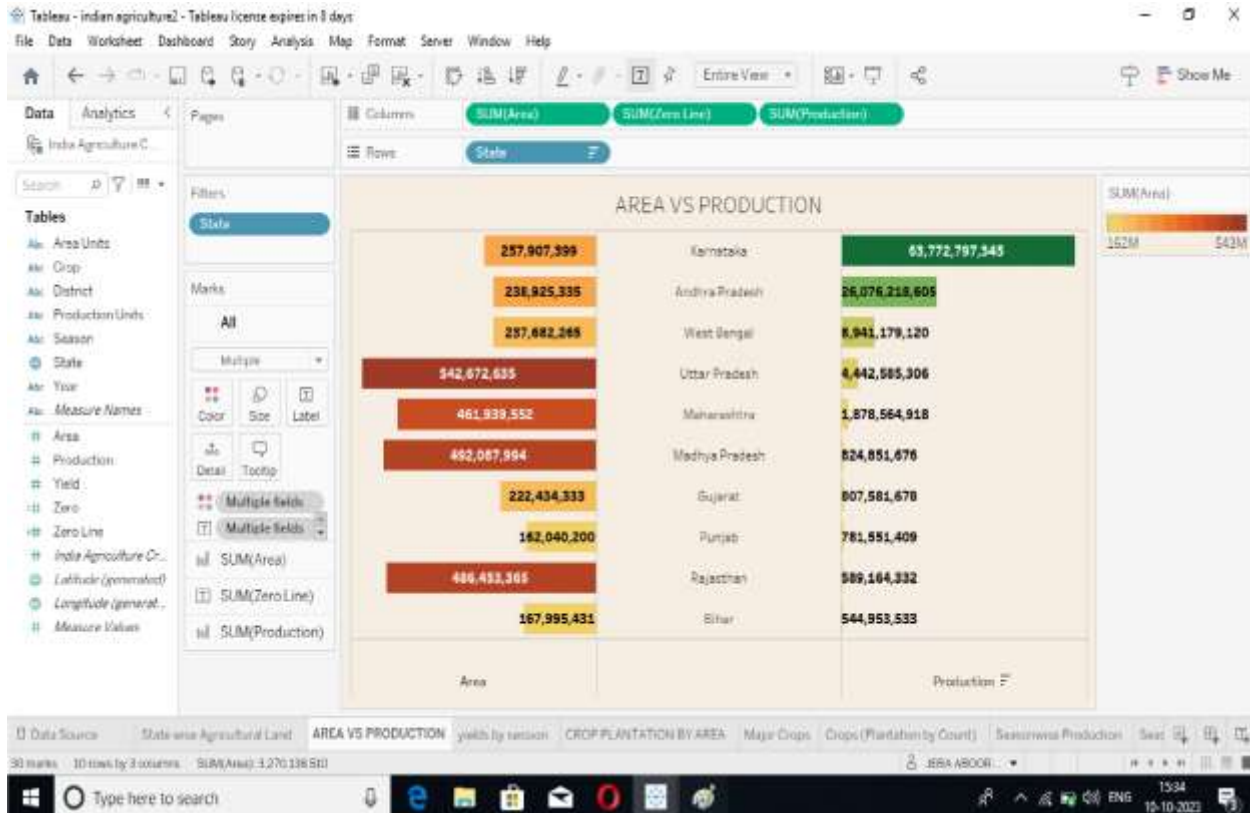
Tableau - indian agriculture2 - Tableau licence expires in 3 days

File Data Worksheet Dashboard Story Analysis Map Format Server Window Help

Entire View

Show Me

Data Analytics

India Agriculture C...

Search

Tables

Area Units
Crop
District
Production Units
Season
State
Year
Measure Names
Area
Production
Yield
Zero
Zero Line
India Agriculture Cr...
Latitude (generated)
Longitude (generat...
Measure Values

Pages

Filters

State

Marks

All

Multiple

Color Size Label

Detail Tooltip

Multiple fields

Multiple fields

SUM(Area)

SUM(Zero Line)

SUM(Production)

Columns SUM(Area) SUM(Zero Line) SUM(Production)

Rows State

AREA VS PRODUCTION

| Area | State | Production |
|---|---|---|
| 257,907,399 | Karnataka | 63,772,797,345 |
| 238,925,335 | Andhra Pradesh | 26,076,218,605 |
| 257,682,265 | West Bengal | 8,941,179,120 |
| 542,672,635 | Uttar Pradesh | 4,442,585,306 |
| 461,939,552 | Maharashtra | 1,878,564,918 |
| 492,087,994 | Madhya Pradesh | 824,851,676 |
| 222,434,333 | Gujarat | 807,581,678 |
| 162,040,200 | Punjab | 781,551,409 |
| 486,453,365 | Rajasthan | 589,164,332 |
| 167,995,431 | Bihar | 544,953,533 |

Area

Production

SUM(Area)

162M

543M

Data Source State wise Agricultural Land AREA VS PRODUCTION yields by season CROP PLANTATION BY AREA Major Crops Crops (Plantation by Count) Seasonwise Production

30 marks 10 rows by 3 columns SUM(Area): 3,270,138,510

JEBA ABOOR

Type here to search

ENG 15:34 10-10-2023